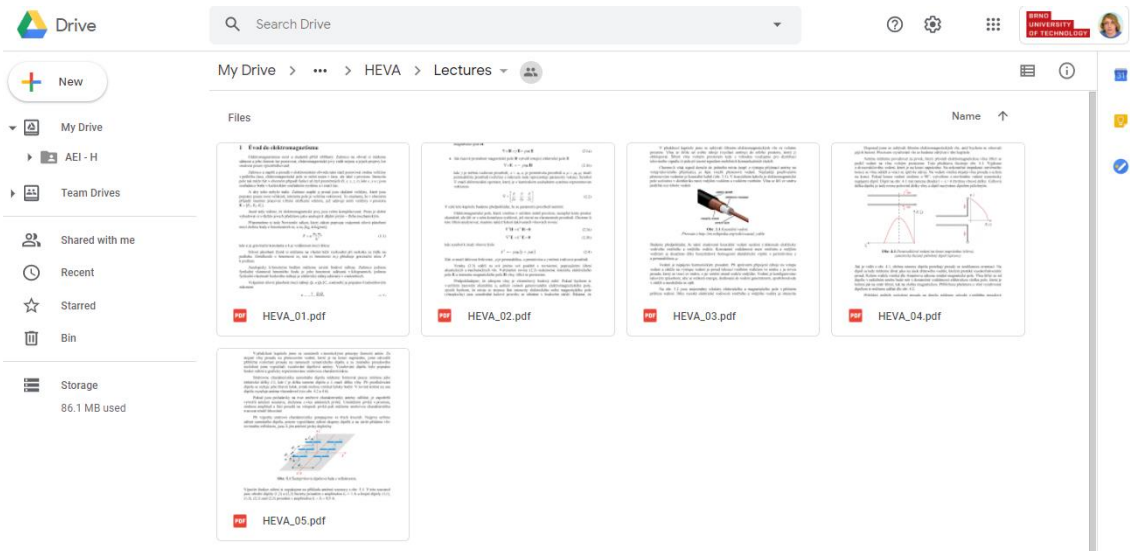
Drive

Search Drive

BRNO UNIVERSITY OF TECHNOLOGY

New

My Drive

AEI - H

Team Drives

Shared with me

Recent

Starred

Bin

Storage

86.1 MB used

My Drive > ••• > HEVA > Lectures

Files

Name

1 Úvod do elektromagnetismu

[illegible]

Obr. 3.1 Koaxiální vedení

Obr. 4.1

Obr. 5.1

HEVA_01.pdf

HEVA_02.pdf

HEVA_03.pdf

HEVA_04.pdf

HEVA_05.pdf